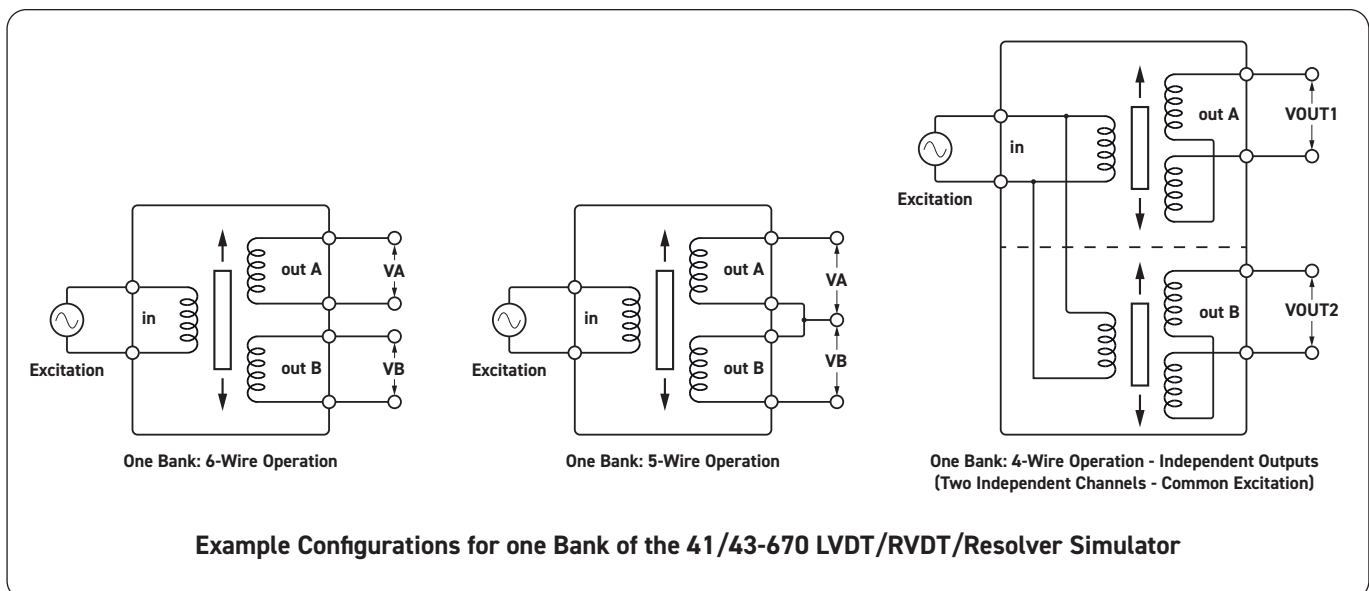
in

out A

out B

VA

VB

Excitation

One Bank: 6-Wire Operation

in

out A

out B

VA

VB

Excitation

One Bank: 5-Wire Operation

in

Excitation

out A

VOUT1

out B

VOUT2

One Bank: 4-Wire Operation - Independent Outputs (Two Independent Channels - Common Excitation)

Example Configurations for one Bank of the 41/43-670 LVDT/RVDT/Resolver Simulator